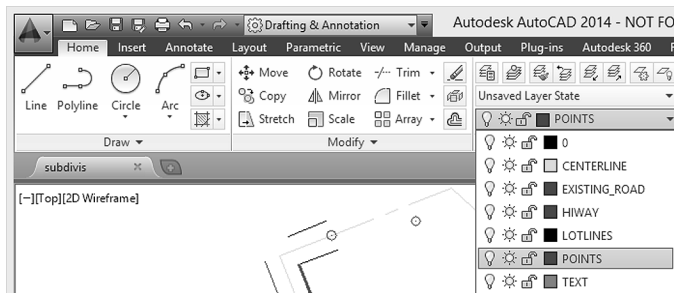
Drafting & Annotation

Autodesk AutoCAD 2014 - NOT FO

Home Insert Annotate Layout Parametric View Manage Output Plug-ins Autodesk 360

Line Polyline Circle Arc

Draw ▾

Move Rotate Trim Copy Mirror Fillet Stretch Scale Array

Modify ▾

Unsaved Layer State

POINTS

0

CENTERLINE

EXISTING_ROAD

HIWAY

LOTLINES

POINTS

TEXT

subdivis

[−][Top][2D Wireframe]